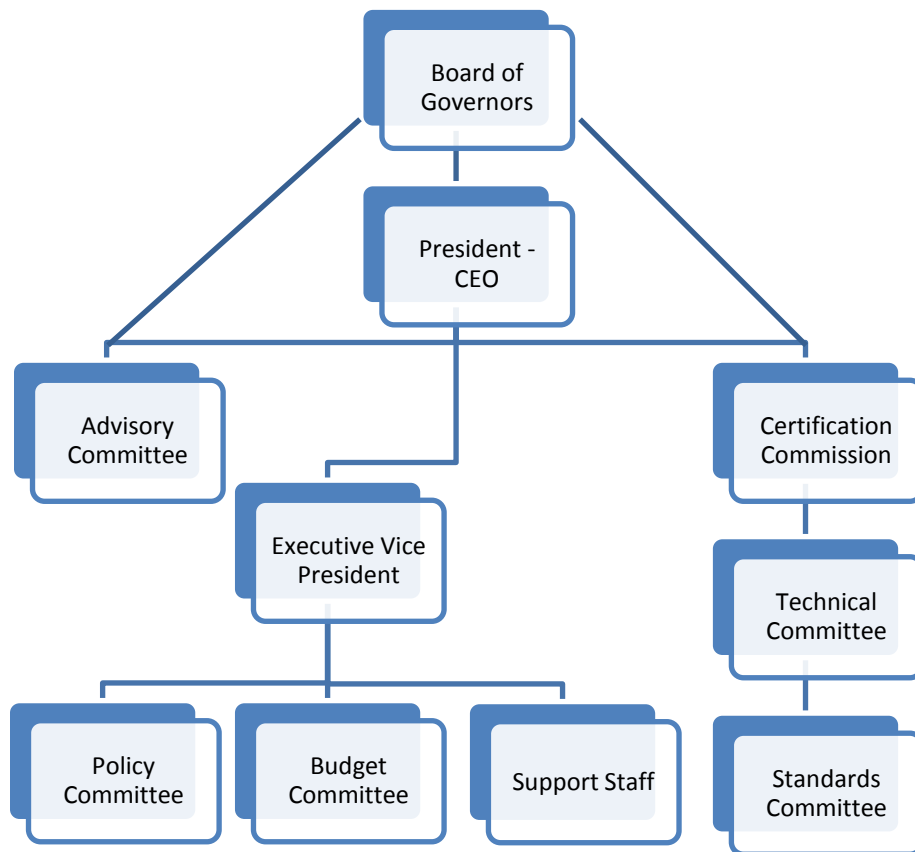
Board of Governors

President - CEO

Advisory Committee

Certification Commission

Executive Vice President

Technical Committee

Policy Committee

Budget Committee

Support Staff

Standards Committee